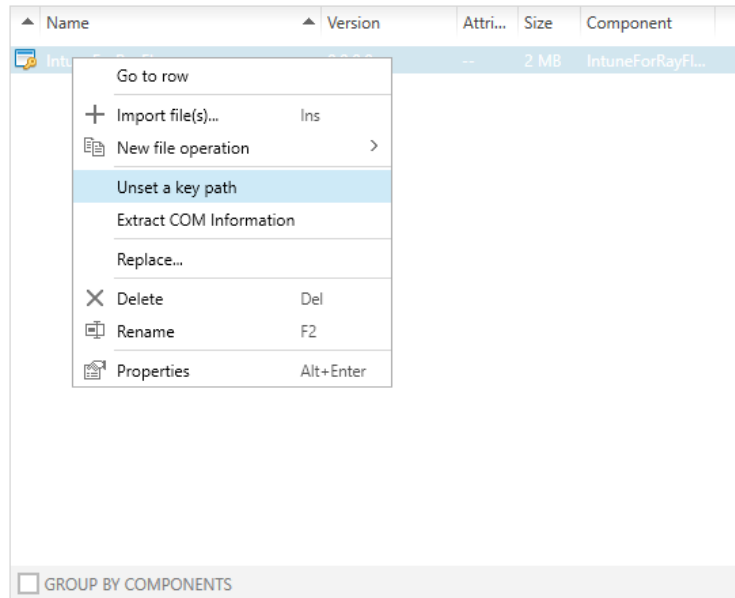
| Name | Version | Attri... | Size | Component |
|---|---|---|---|---|
| Intu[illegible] | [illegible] | -- | 2 MB | IntuneForRayFl... |

Go to row
Import file(s)... Ins
New file operation
Unset a key path
Extract COM Information
Replace...
Delete Del
Rename F2
Properties Alt+Enter

GROUP BY COMPONENTS